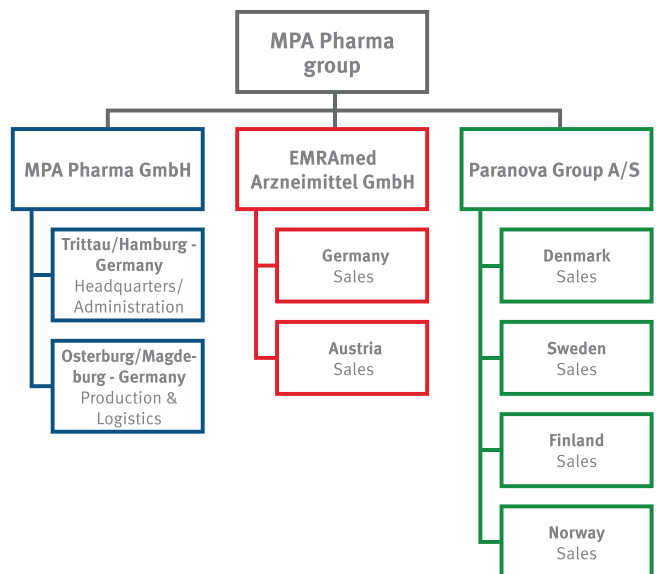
MPA Pharma group

MPA Pharma GmbH

Trittau/Hamburg - Germany
Headquarters/ Administration

Osterburg/Magdeburg - Germany
Production & Logistics

EMRAmed Arzneimittel GmbH

Germany
Sales

Austria
Sales

Paranova Group A/S

Denmark
Sales

Sweden
Sales

Finland
Sales

Norway
Sales